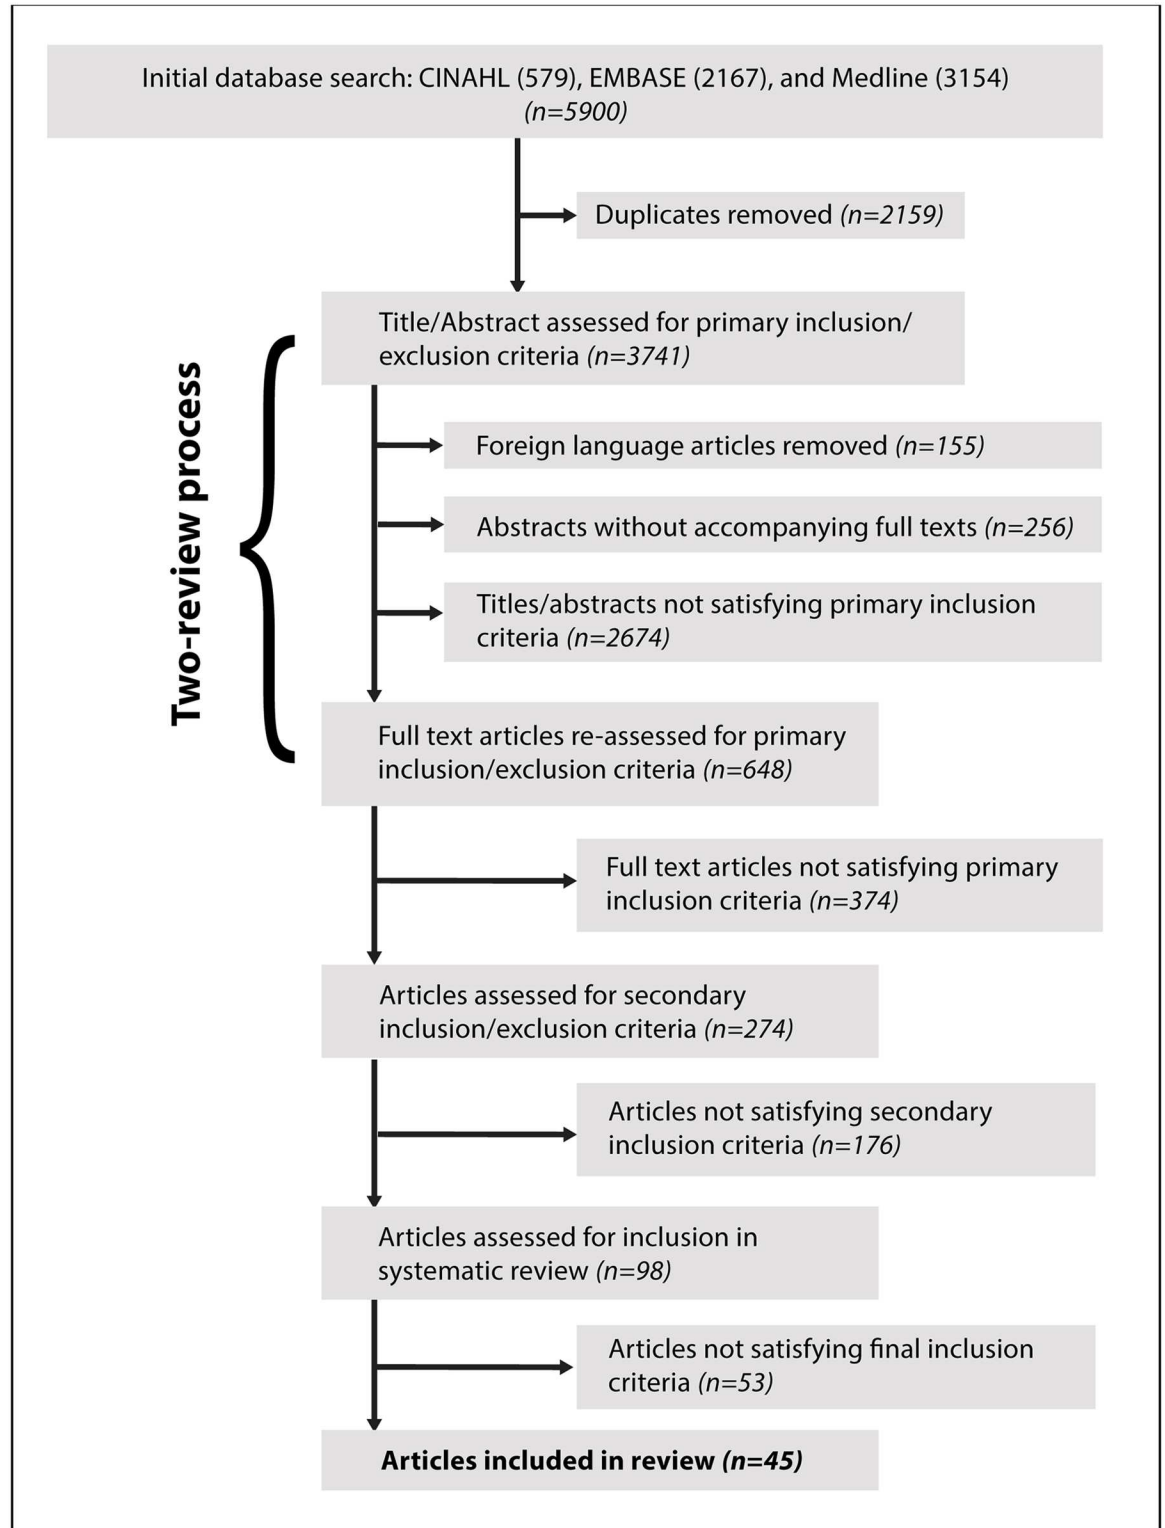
Initial database search: CINAHL (579), EMBASE (2167), and Medline (3154) (n=5900)

Duplicates removed (n=2159)

Title/Abstract assessed for primary inclusion/exclusion criteria (n=3741)

Two-review process

Foreign language articles removed (n=155)

Abstracts without accompanying full texts (n=256)

Titles/abstracts not satisfying primary inclusion criteria (n=2674)

Full text articles re-assessed for primary inclusion/exclusion criteria (n=648)

Full text articles not satisfying primary inclusion criteria (n=374)

Articles assessed for secondary inclusion/exclusion criteria (n=274)

Articles not satisfying secondary inclusion criteria (n=176)

Articles assessed for inclusion in systematic review (n=98)

Articles not satisfying final inclusion criteria (n=53)

Articles included in review (n=45)